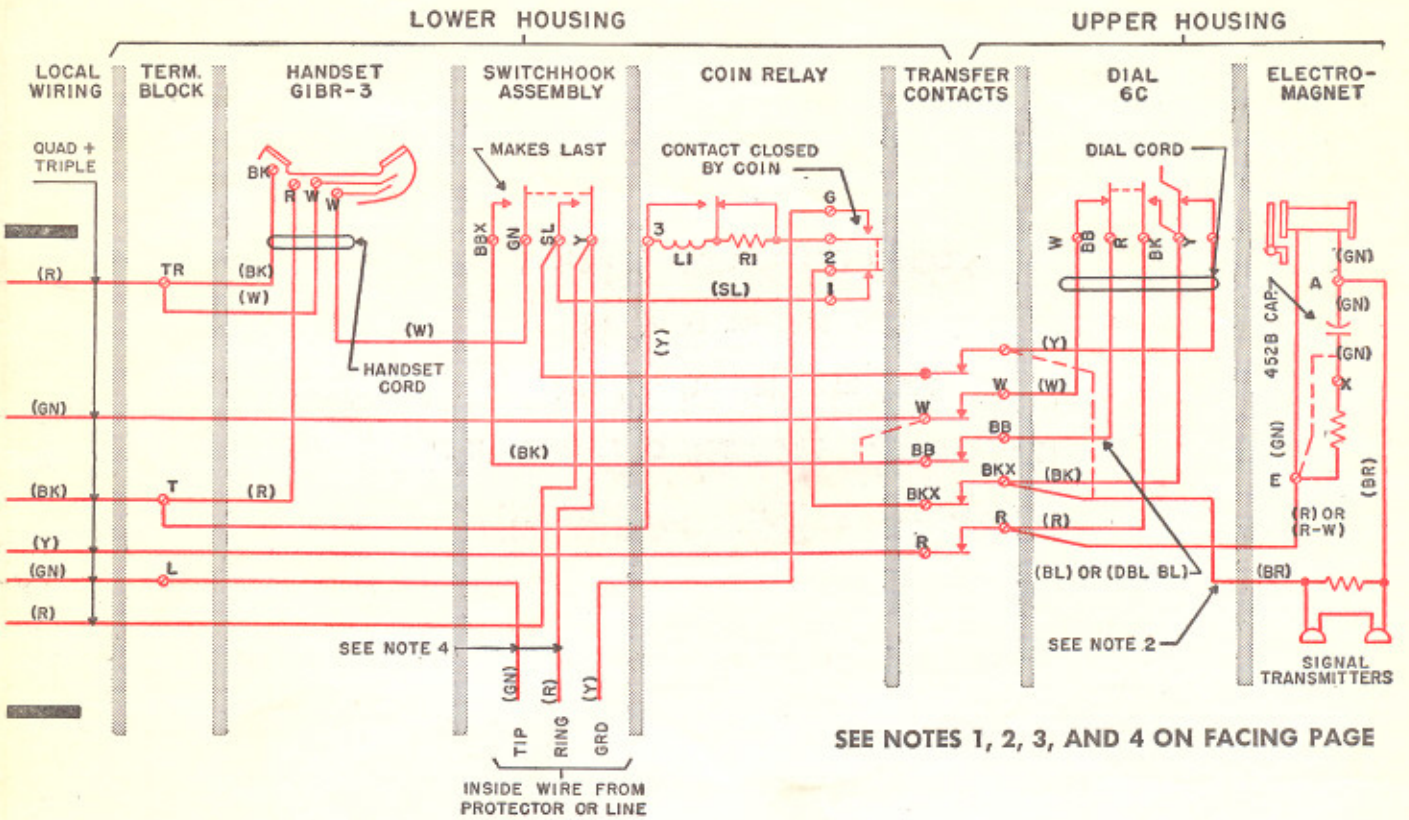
LOWER HOUSING

UPPER HOUSING

LOCAL WIRING

TERM. BLOCK

HANDSET GIBR-3

SWITCHHOOK ASSEMBLY

COIN RELAY

TRANSFER CONTACTS

DIAL 6C

ELECTRO-MAGNET

QUAD + TRIPLE

BK
R W W

MAKES LAST

CONTACT CLOSED BY COIN

DIAL CORD

BBX GN SL Y

3 LI RI

G
2
I

W BB R BK Y

(GN)
A
(GN)
452B CAP
(GN)
X
(GN)
E
(BR)

(R)
TR
(BK)
(W)

(SL)

(W)

(Y)

HANDSET CORD

(Y)
W (W)
(GN)
W
BB
BB
(BK)
BB
BKX (BK)
(BK)
T
(R)
BKX
R (R)
(R) OR (R-W)
(Y)
R
(GN)
L
(BL) OR (DBL BL)
(BR)
(R)

SEE NOTE 4

SEE NOTE 2

(GN) (R) (Y)

TIP RING GRD

INSIDE WIRE FROM PROTECTOR OR LINE

SIGNAL TRANSMITTERS

SEE NOTES 1, 2, 3, AND 4 ON FACING PAGE